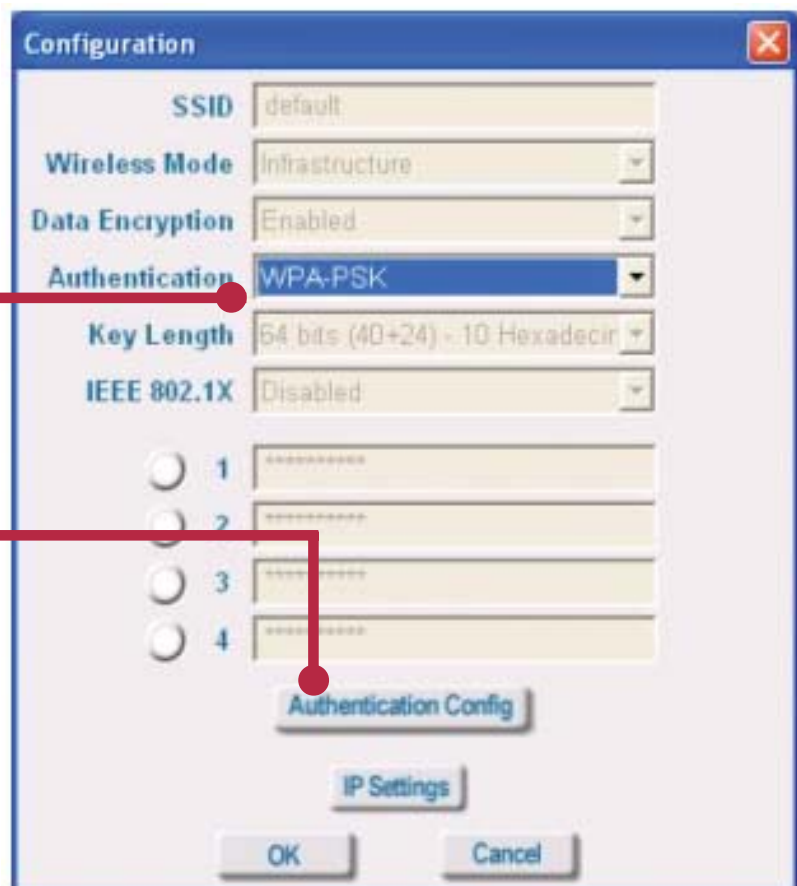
Configuration

SSID default

Wireless Mode Infrastructure

Data Encryption Enabled

Authentication WPA-PSK

Key Length 64 bits (40+24) - 10 Hexadecin

IEEE 802.1X Disabled

1 **********

2 **********

3 **********

4 **********

Authentication Config

IP Settings

OK Cancel